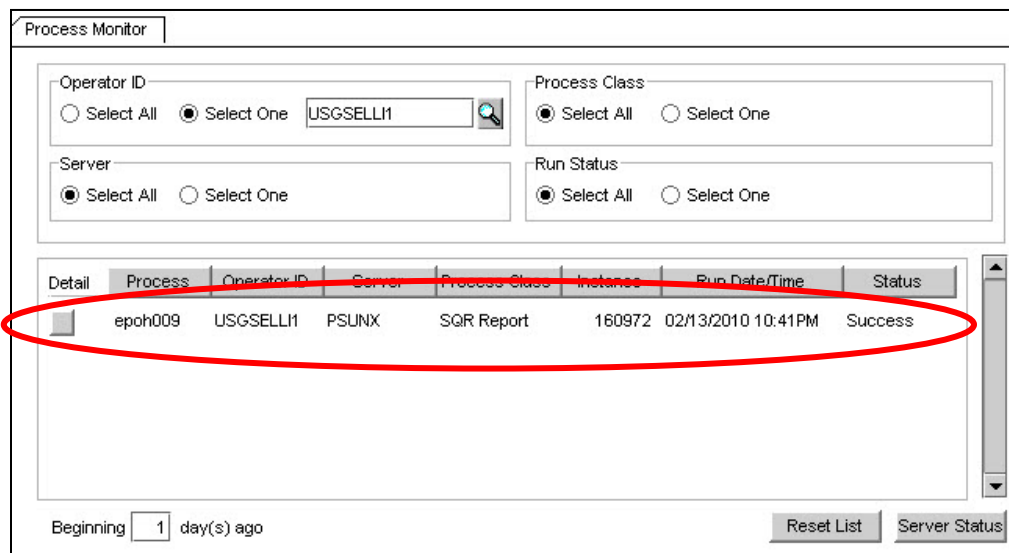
Process Monitor

Operator ID
Select All Select One USGSELLI1

Process Class
Select All Select One

Server
Select All Select One

Run Status
Select All Select One

| Detail | Process | Operator ID | Server | Process Class | Instance | Run Date/Time | Status |
|---|---|---|---|---|---|---|---|
| | epoh009 | USGSELLI1 | PSUNX | SQR Report | 160972 | 02/13/2010 10:41PM | Success |

Beginning 1 day(s) ago

Reset List Server Status